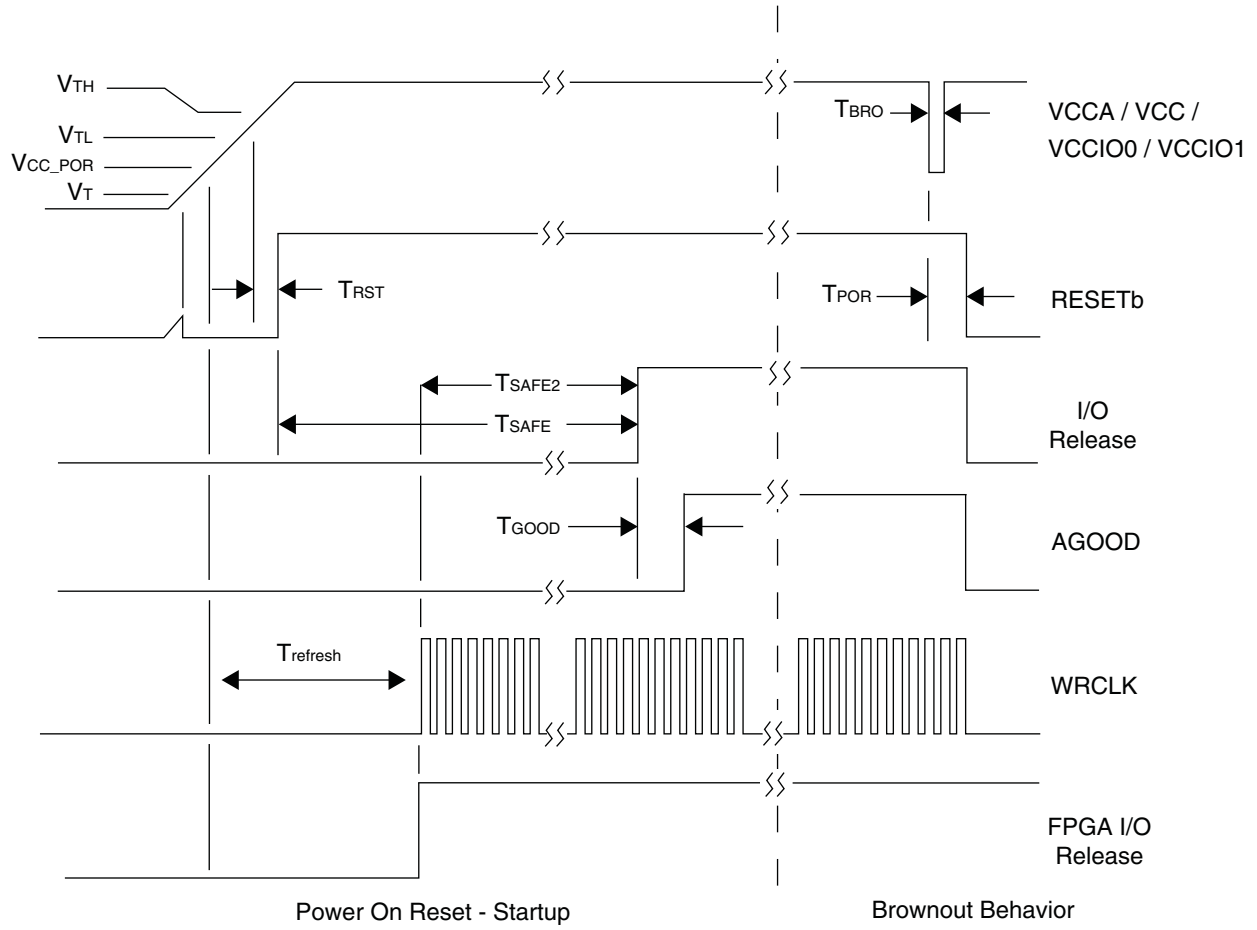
$V_{TH}$
$V_{TL}$
$V_{CC\_POR}$
$V_T$

$T_{BRO}$

VCCA / VCC / VCCIO0 / VCCIO1

$T_{RST}$

$T_{POR}$

RESETb

$T_{SAFE2}$
$T_{SAFE}$

I/O Release

$T_{GOOD}$

AGOOD

$T_{refresh}$

WRCLK

FPGA I/O Release

Power On Reset - Startup

Brownout Behavior